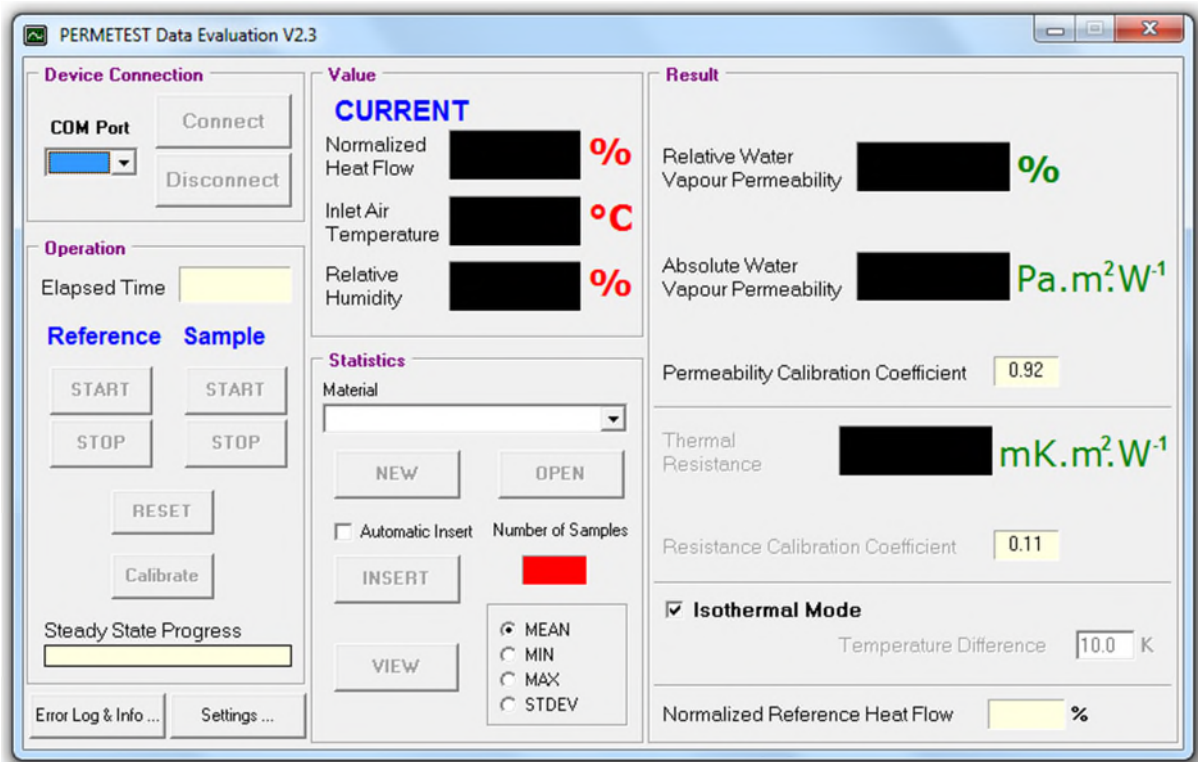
PERMETEST Data Evaluation V2.3

Device Connection

COM Port

Connect

Disconnect

Operation

Elapsed Time

Reference Sample

START START

STOP STOP

RESET

Calibrate

Steady State Progress

Error Log & Info ...

Settings ...

Value

CURRENT

Normalized Heat Flow %

Inlet Air Temperature °C

Relative Humidity %

Statistics

Material

NEW

OPEN

Automatic Insert

Number of Samples

INSERT

VIEW

MEAN

MIN

MAX

STDEV

Result

Relative Water Vapour Permeability %

Absolute Water Vapour Permeability $Pa.m^2.W^{-1}$

Permeability Calibration Coefficient 0.92

Thermal Resistance $mK.m^2.W^{-1}$

Resistance Calibration Coefficient 0.11

Isothermal Mode

Temperature Difference 10.0 K

Normalized Reference Heat Flow %